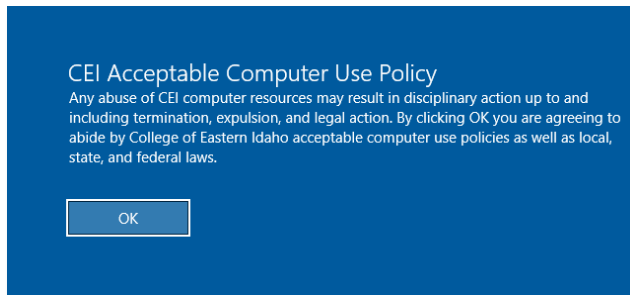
CEI Acceptable Computer Use Policy
Any abuse of CEI computer resources may result in disciplinary action up to and including termination, expulsion, and legal action. By clicking OK you are agreeing to abide by College of Eastern Idaho acceptable computer use policies as well as local, state, and federal laws.

OK